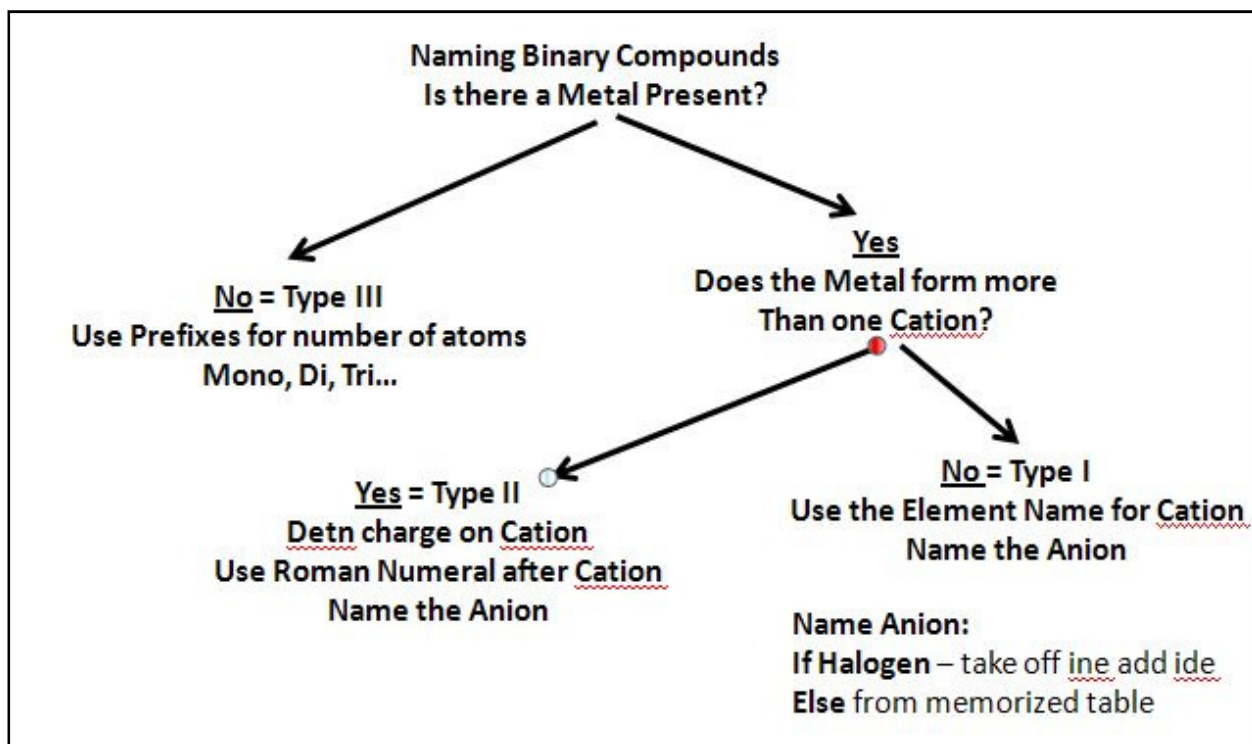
Naming Binary Compounds
Is there a Metal Present?

No = Type III
Use Prefixes for number of atoms
Mono, Di, Tri…

Yes
Does the Metal form more
Than one Cation?

Yes = Type II
Detn charge on Cation
Use Roman Numeral after Cation
Name the Anion

No = Type I
Use the Element Name for Cation
Name the Anion

Name Anion:
If Halogen – take off ine add ide
Else from memorized table